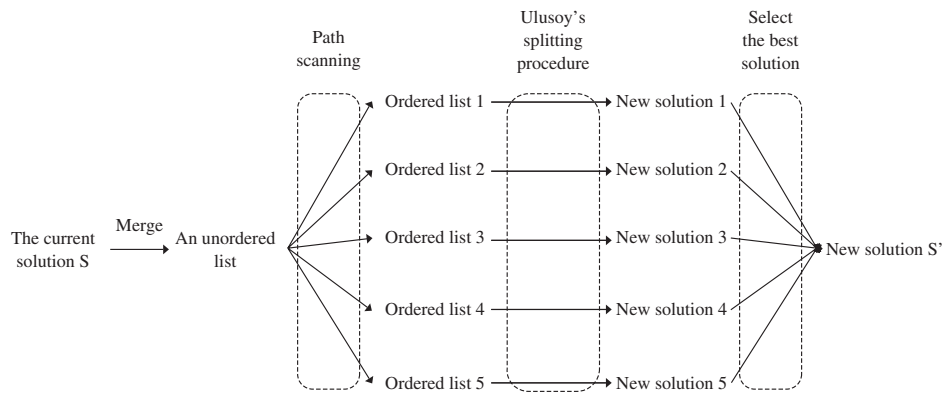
Path scanning

Ulusoy's splitting procedure

Select the best solution

The current solution S

Merge

An unordered list

Ordered list 1

Ordered list 2

Ordered list 3

Ordered list 4

Ordered list 5

New solution 1

New solution 2

New solution 3

New solution 4

New solution 5

New solution S'